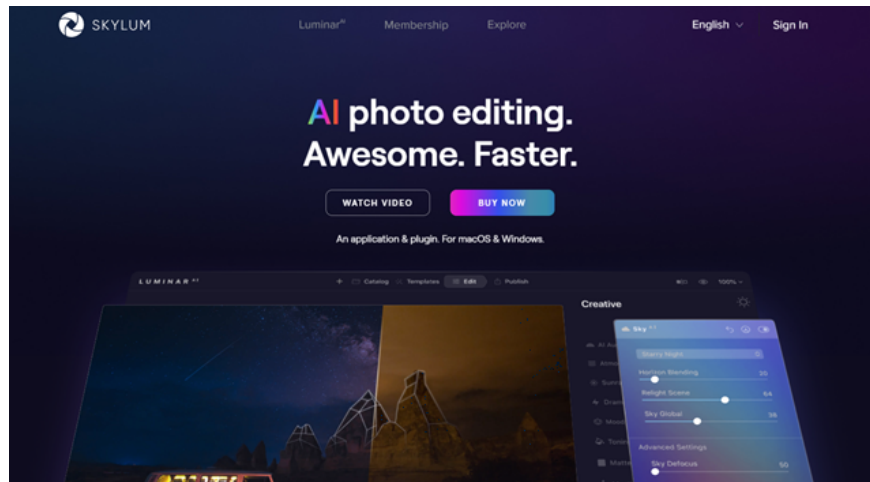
SKYLUM

Luminar$^{AI}$ Membership Explore

English Sign In

AI photo editing.
Awesome. Faster.

WATCH VIDEO BUY NOW

An application & plugin. For macOS & Windows.

LUMINAR AI

Catalog Templates Edit Publish

100%

Creative

Sky AI

Starry Night

Horizon Blending 20

Relight Scene 64

Sky Global 56

Advanced Settings

Sky Defocus 50